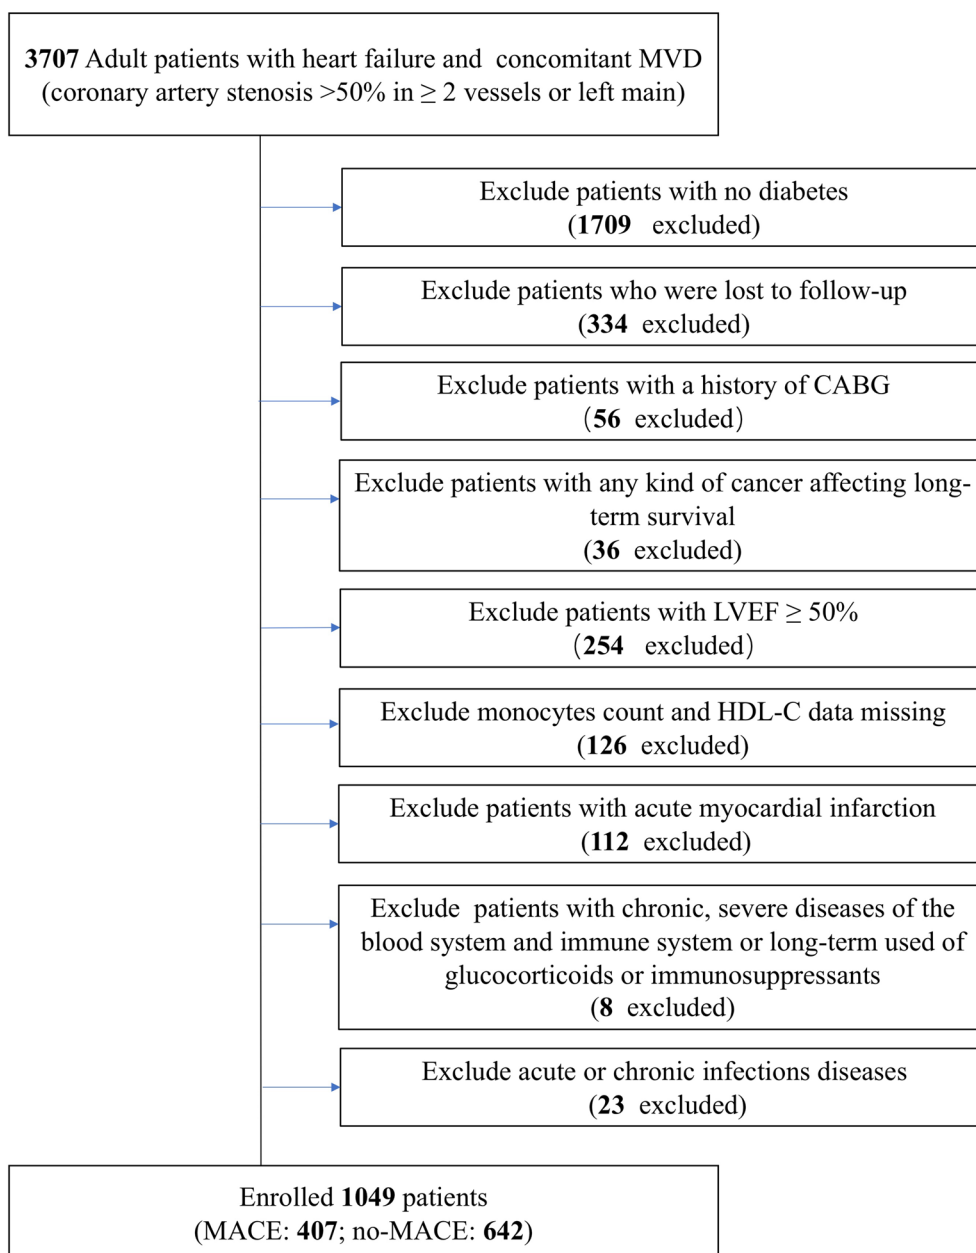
**3707** Adult patients with heart failure and concomitant MVD (coronary artery stenosis >50% in ≥ 2 vessels or left main)

Exclude patients with no diabetes (**1709** excluded)

Exclude patients who were lost to follow-up (**334** excluded)

Exclude patients with a history of CABG （**56** excluded）

Exclude patients with any kind of cancer affecting long-term survival (**36** excluded)

Exclude patients with LVEF ≥ 50% （**254** excluded）

Exclude monocytes count and HDL-C data missing (**126** excluded)

Exclude patients with acute myocardial infarction (**112** excluded)

Exclude patients with chronic, severe diseases of the blood system and immune system or long-term used of glucocorticoids or immunosuppressants (**8** excluded)

Exclude acute or chronic infections diseases (**23** excluded)

Enrolled **1049** patients (MACE: **407**; no-MACE: **642**)